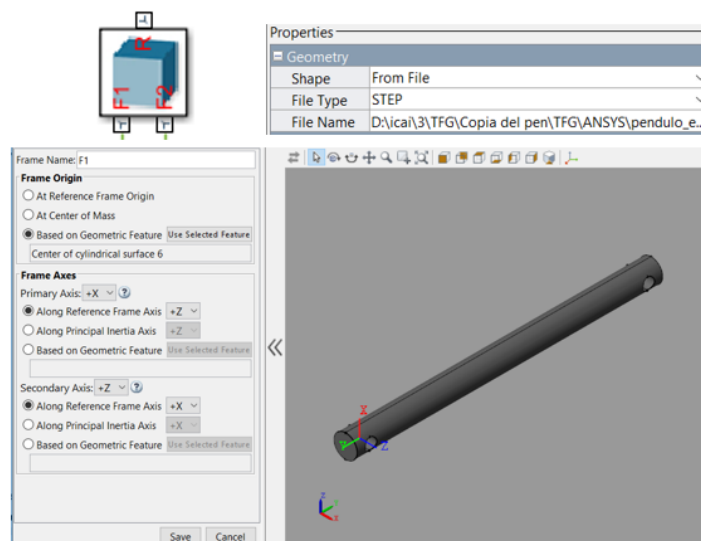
R
F1
F2

Properties

Geometry

| Shape | From File |
|---|---|
| File Type | STEP |
| File Name | D:\icai\3\TFG\Copia del pen\TFG\ANSYS\pendulo_e... |

Frame Name: F1

Frame Origin
At Reference Frame Origin
At Center of Mass
Based on Geometric Feature Use Selected Feature
Center of cylindrical surface 6

Frame Axes
Primary Axis: +X ?
Along Reference Frame Axis +Z
Along Principal Inertia Axis +Z
Based on Geometric Feature Use Selected Feature

Secondary Axis: +Z ?
Along Reference Frame Axis +X
Along Principal Inertia Axis +X
Based on Geometric Feature Use Selected Feature

Save Cancel

«

X
Z
Z
X